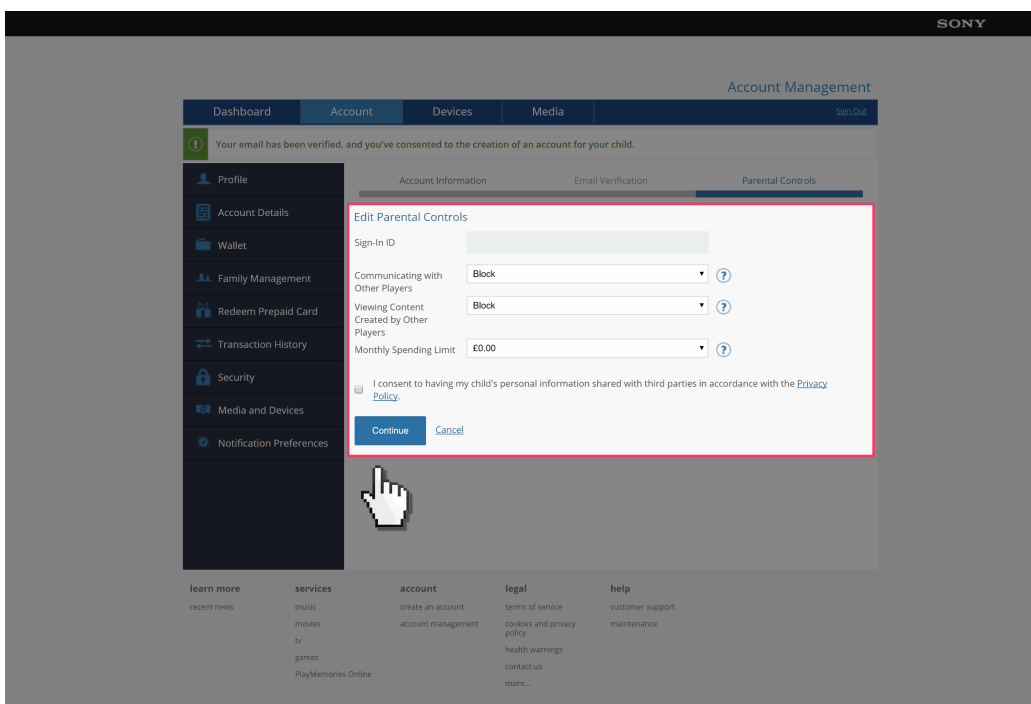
SONY

Account Management

Dashboard
Account
Devices
Media
Sign Out

Your email has been verified, and you've consented to the creation of an account for your child.

Profile
Account Details
Wallet
Family Management
Redeem Prepaid Card
Transaction History
Security
Media and Devices
Notification Preferences

Account Information
Email Verification
Parental Controls

Edit Parental Controls

Sign-In ID

Communicating with Other Players
Block

Viewing Content Created by Other Players
Block

Monthly Spending Limit
£0.00

I consent to having my child's personal information shared with third parties in accordance with the Privacy Policy.

Continue
Cancel

learn more
recent news

services
music
movies
tv
games
PlayMemories Online

account
create an account
account management

legal
terms of service
cookies and privacy policy
health warnings
contact us
more...

help
customer support
maintenance